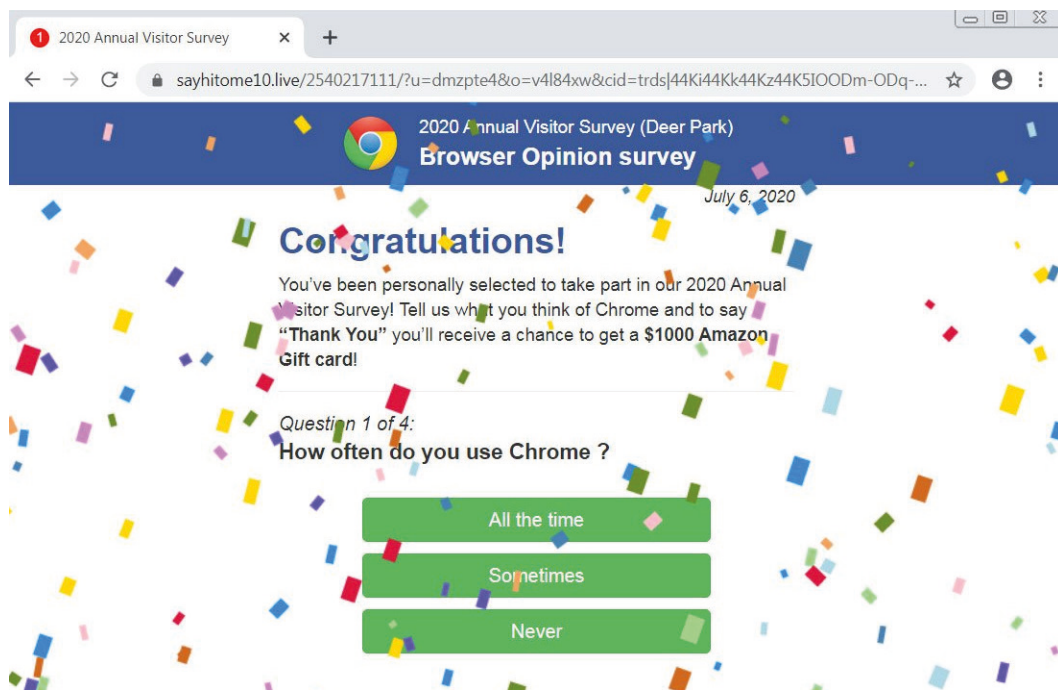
1 2020 Annual Visitor Survey ×
+
sayhitome10.live/2540217111/?u=dmzpte4&o=v4l84xw&cid=trds|44Ki44Kk44Kz44K5IOODm-ODq-...

2020 Annual Visitor Survey (Deer Park)
Browser Opinion survey

July 6, 2020

Congratulations!

You've been personally selected to take part in our 2020 Annual Visitor Survey! Tell us what you think of Chrome and to say **"Thank You"** you'll receive a chance to get a **$1000 Amazon Gift card**!

Question 1 of 4:
**How often do you use Chrome ?**

All the time

Sometimes

Never